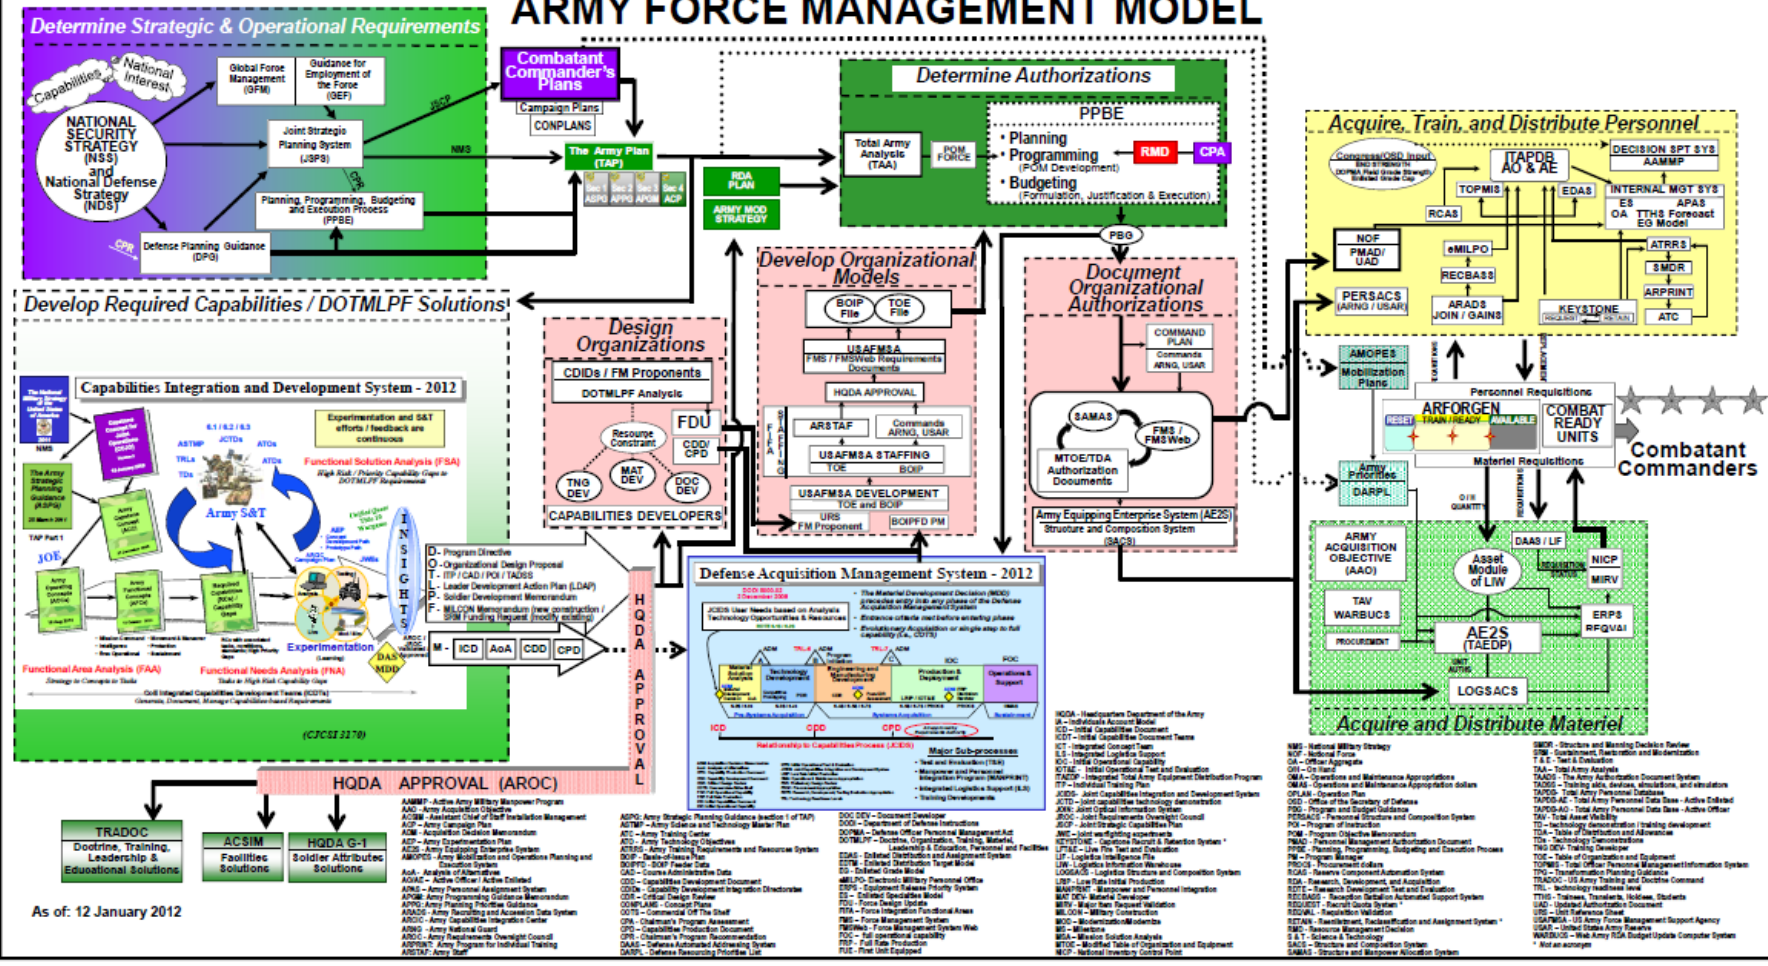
ARMY FORCE MANAGEMENT MODEL

Determine Strategic & Operational Requirements

Capabilities
National Interest
NATIONAL SECURITY STRATEGY (NSS) and National Defense Strategy (NDS)
Global Force Management (GFM)
Guidance for Employment of the Force (GEF)
Joint Strategic Planning System (JSPS)
JSCP
NMS
CPR
Planning, Programming, Budgeting and Execution Process (PPBE)
CPR
Defense Planning Guidance (DPG)

Combatant Commander's Plans
Campaign Plans
CONPLANS
The Army Plan (TAP)
Sec 1 ASPG
Sec 2 APPG
Sec 3 APGM
Sec 4 ACP
RDA PLAN
ARMY MOD STRATEGY

Determine Authorizations
Total Army Analysis (TAA)
POM FORCE
PPBE
• Planning
• Programming (POM Development)
• Budgeting (Formulation, Justification & Execution)
RMD
CPA
PBG

Acquire, Train, and Distribute Personnel
Congress/OSD Input
ITAPDB AO & AE
DECISION SPT SYS AAMMP
TOPMIS
EDAS
INTERNAL MGT SYS
ES APAS
OA TTHS Forecast EG Model
RCAS
NOF
PMAD/UAD
eMILPO
ATRRS
RECBASS
SMDR
PERSACS (ARNG / USAR)
ARADS JOIN / GAINS
KEYSTONE
ARPRINT
ATC

Develop Required Capabilities / DOTMLPF Solutions

Capabilities Integration and Development System - 2012
Experimentation and S&T efforts / feedback are continuous
6.1 / 6.2 / 6.3
JCTDs
ASTMP
ATOs
TRLs
ATDs
TDs
Army S&T
Functional Solution Analysis (FSA)
High Risk / Priority Capability Gaps to DOTMLPF Requirements
The Army Strategic Planning Guidance (ASPG)
TAP Part 1
JOE
Functional Area Analysis (FAA)
Strategy to Concepts to Tasks
Functional Needs Analysis (FNA)
Tasks to High Risk Capability Gaps
Experimentation
INSIGHTS
DAS MDD
ARCIC
Coll Integrated Capabilities Development Teams (ICDTs)
(CJCSI 3170)

D - Program Directive
O - Organizational Design Proposal
T - ITP / CAD / POI / TADSS
L - Leader Development Action Plan (LDAP)
P - Soldier Development Memorandum
F - MILCON Memorandum (new construction / SRM Funding Request (modify existing)
M - ICD AoA CDD CPD

HQDA APPROVAL

Design Organizations
CDIDs / FM Proponents
DOTMLPF Analysis
FDU
Resource Constraint
CDD/CPD
TNG DEV
MAT DEV
DOC DEV
CAPABILITIES DEVELOPERS

Develop Organizational Models
BOIP File
TOE File
USAFMSA
FMS / FMSWeb Requirements Documents
HQDA APPROVAL
FIFA G
ARSTAF
Commands ARNG, USAR
USAFMSA STAFFING
TOE BOIP
USAFMSA DEVELOPMENT
TOE and BOIP
URS
FM Proponent
BOIPFD PM

Document Organizational Authorizations
COMMAND PLAN
Commands ARNG, USAR
SAMAS
FMS / FMSWeb
MTOE/TDA Authorization Documents
Army Equipping Enterprise System (AE2S)
Structure and Composition System (SACS)

AMOPES
Mobilization Plans
Army Priorities
DARPL
Personnel Requisitions
ARFORGEN
RESET TRAIN / READY AVAILABLE
COMBAT READY UNITS
Combatant Commanders
Materiel Requisitions

Defense Acquisition Management System - 2012
JCIDS User Needs based on Analysis Technology Opportunities & Resources
ICD
CDD
CPD
Relationship to Capabilities Process (JCIDS)
Major Sub-processes

ARMY ACQUISITION OBJECTIVE (AAO)
Asset Module of LIW
DAAS / LIF
NICP
MIRV
TAV WARBUCS
ERPS RFQVAI
PROCUREMENT
AE2S (TAEDP)
LOGSACS
Acquire and Distribute Materiel

HQDA APPROVAL (AROC)

TRADOC
Doctrine, Training, Leadership & Educational Solutions
ACSIM
Facilities Solutions
HQDA G-1
Soldier Attributes Solutions

As of: 12 January 2012